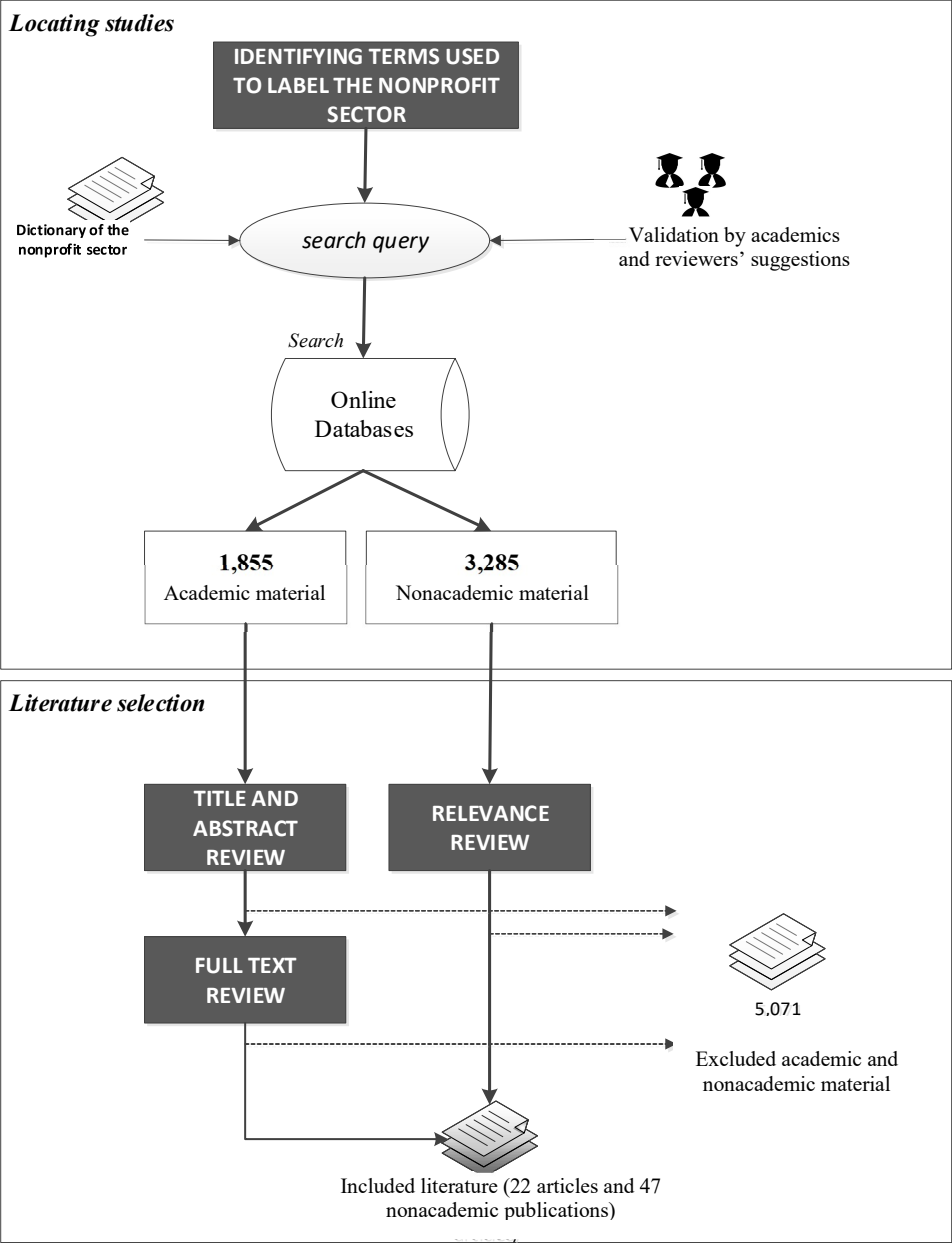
Locating studies

IDENTIFYING TERMS USED TO LABEL THE NONPROFIT SECTOR

Dictionary of the nonprofit sector

search query

Validation by academics and reviewers' suggestions

Search

Online Databases

1,855
Academic material

3,285
Nonacademic material

Literature selection

TITLE AND ABSTRACT REVIEW

RELEVANCE REVIEW

FULL TEXT REVIEW

5,071

Excluded academic and nonacademic material

Included literature (22 articles and 47 nonacademic publications)